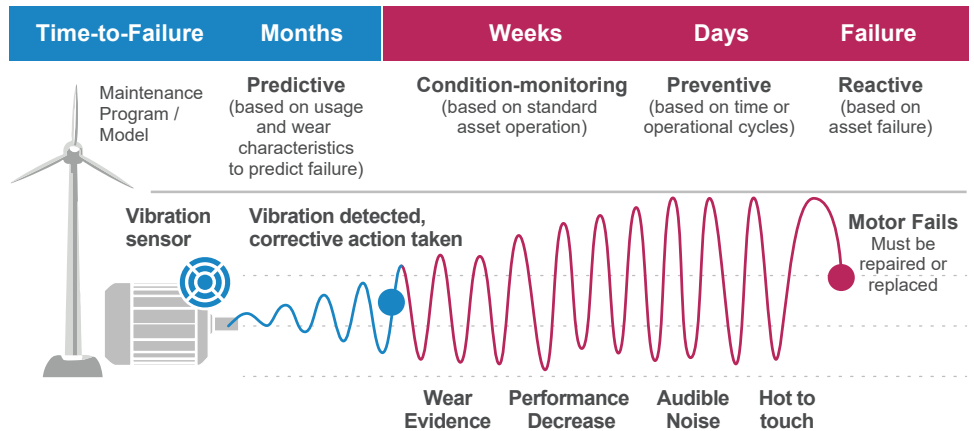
Time-to-Failure | Months | Weeks | Days | Failure

Maintenance Program / Model

Predictive (based on usage and wear characteristics to predict failure)

Condition-monitoring (based on standard asset operation)

Preventive (based on time or operational cycles)

Reactive (based on asset failure)

Vibration sensor

Vibration detected, corrective action taken

Motor Fails
Must be repaired or replaced

Wear Evidence

Performance Decrease

Audible Noise

Hot to touch